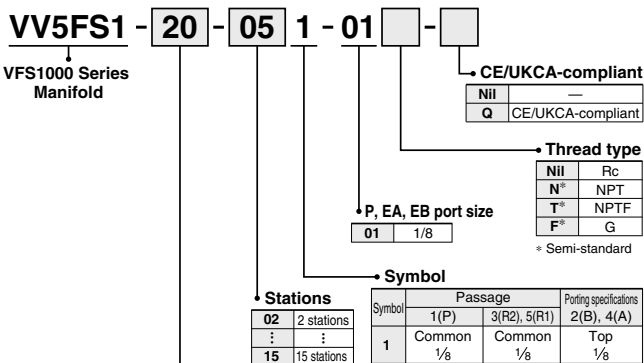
VV5FS1 - 20 - 05 1 - 01 [ ] - [ ]

VFS1000 Series Manifold

CE/UKCA-compliant

| Nil | — |
|---|---|
| Q | CE/UKCA-compliant |

Thread type

| Nil | Rc |
|---|---|
| N* | NPT |
| T* | NPTF |
| F* | G |

* Semi-standard

P, EA, EB port size

| 01 | 1/8 |
|---|---|

Symbol

| Symbol | Passage 1(P) | Passage 3(R2), 5(R1) | Porting specifications 2(B), 4(A) |
|---|---|---|---|
| 1 | Common $\frac{1}{8}$ | Common $\frac{1}{8}$ | Top $\frac{1}{8}$ |

Stations

| 02 | 2 stations |
|---|---|
| ⋮ | ⋮ |
| 15 | 15 stations |